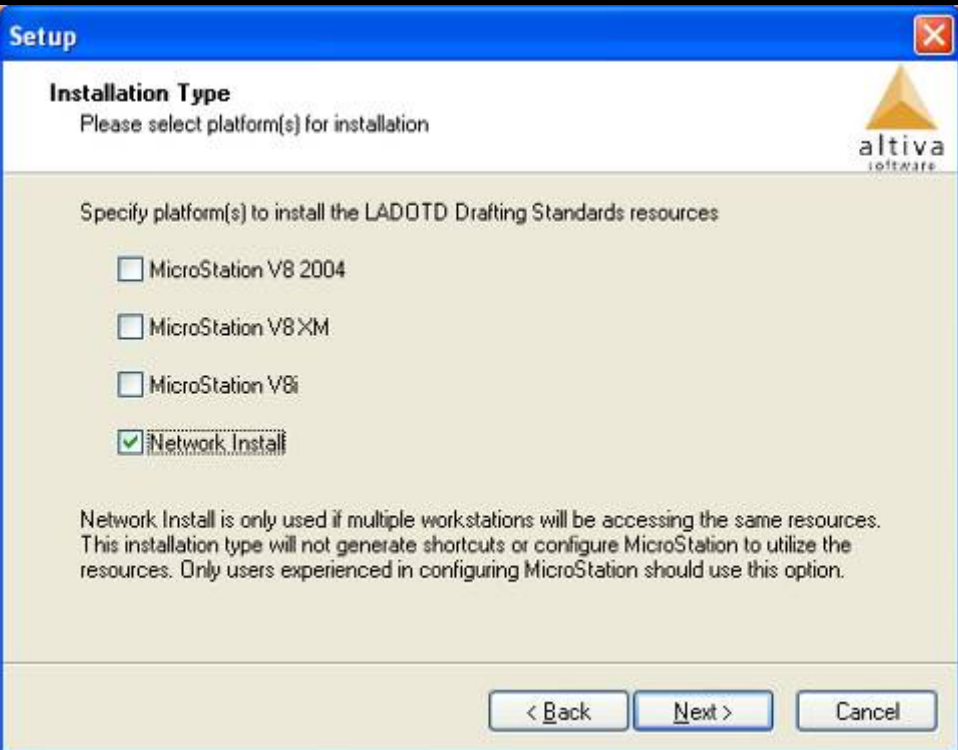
Setup

Installation Type
Please select platform(s) for installation

altiva
software

Specify platform(s) to install the LADOTD Drafting Standards resources

MicroStation V8 2004

MicroStation V8 XM

MicroStation V8i

Network Install

Network Install is only used if multiple workstations will be accessing the same resources. This installation type will not generate shortcuts or configure MicroStation to utilize the resources. Only users experienced in configuring MicroStation should use this option.

< Back | Next > | Cancel